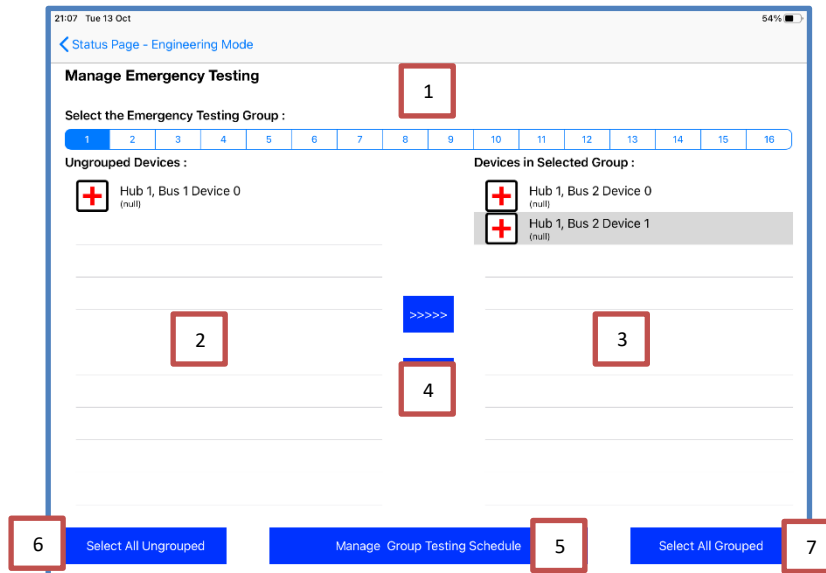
21:07 Tue 13 Oct

54%

Status Page - Engineering Mode

Manage Emergency Testing

1

Select the Emergency Testing Group :

| 1 | 2 | 3 | 4 | 5 | 6 | 7 | 8 | 9 | 10 | 11 | 12 | 13 | 14 | 15 | 16 |
|---|---|---|---|---|---|---|---|---|---|---|---|---|---|---|---|

Ungrouped Devices :

Hub 1, Bus 1 Device 0
(null)

Devices in Selected Group :

Hub 1, Bus 2 Device 0
(null)

Hub 1, Bus 2 Device 1
(null)

>>>>>

2

3

4

6

Select All Ungrouped

Manage Group Testing Schedule

5

Select All Grouped

7